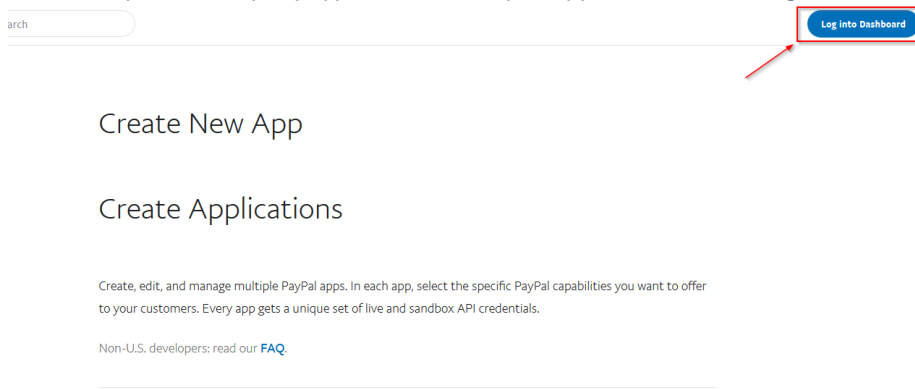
arch

Log into Dashboard

Create New App

Create Applications

Create, edit, and manage multiple PayPal apps. In each app, select the specific PayPal capabilities you want to offer to your customers. Every app gets a unique set of live and sandbox API credentials.

Non-U.S. developers: read our FAQ.